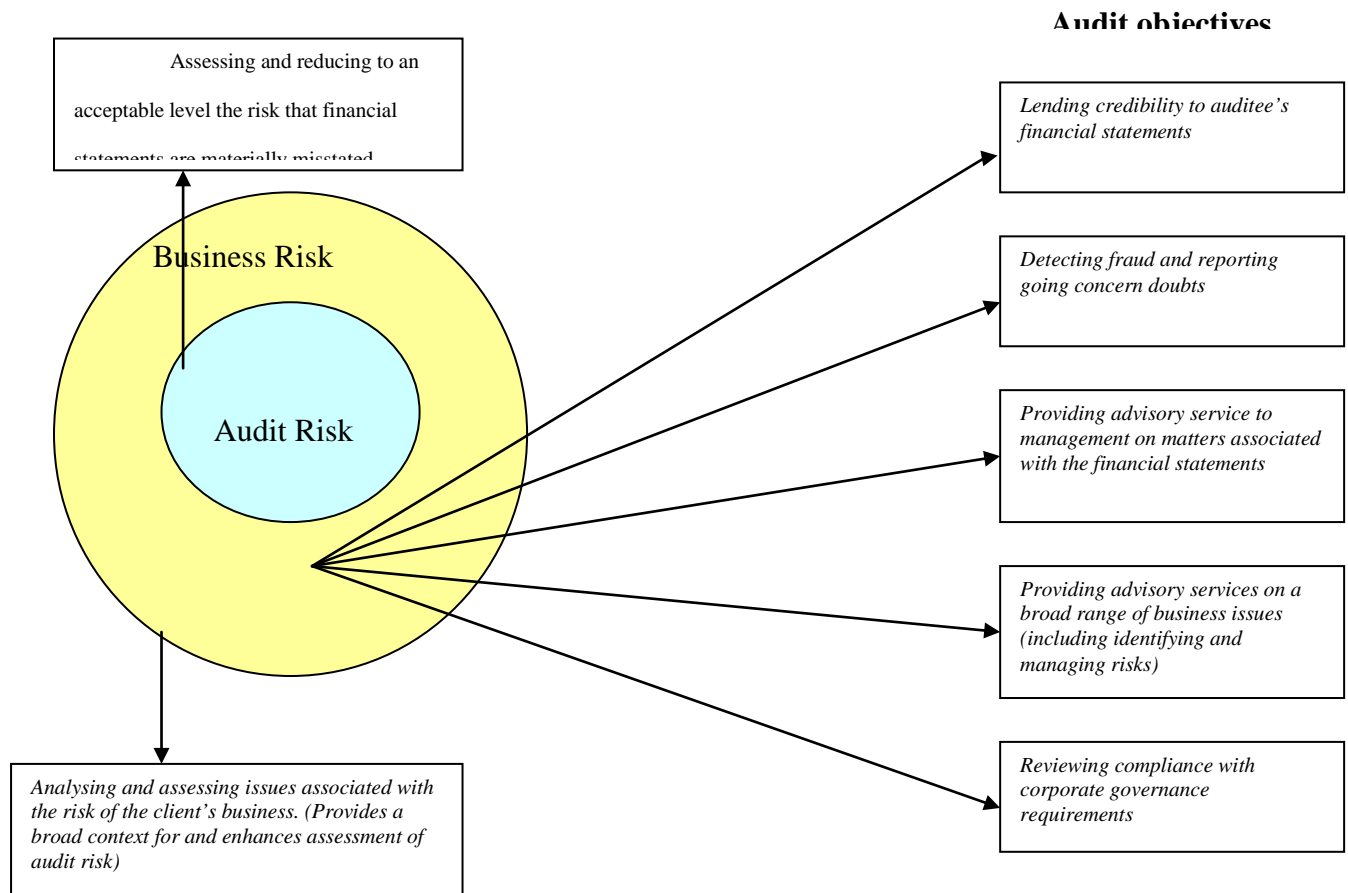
Audit objectives

Assessing and reducing to an acceptable level the risk that financial statements are materially misstated

Business Risk

Audit Risk

Lending credibility to auditee's financial statements

Detecting fraud and reporting going concern doubts

Providing advisory service to management on matters associated with the financial statements

Providing advisory services on a broad range of business issues (including identifying and managing risks)

Reviewing compliance with corporate governance requirements

Analysing and assessing issues associated with the risk of the client's business. (Provides a broad context for and enhances assessment of audit risk)